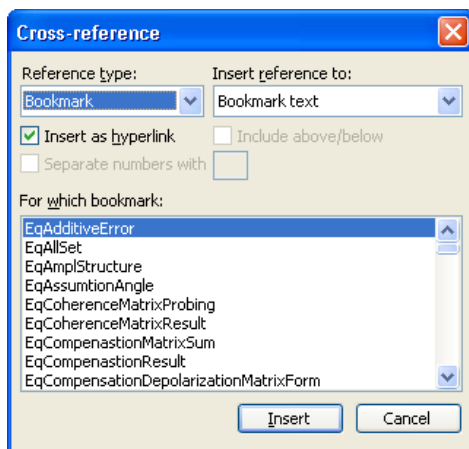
Cross-reference

Reference type:
Bookmark

Insert reference to:
Bookmark text

Insert as hyperlink
Include above/below
Separate numbers with

For which bookmark:
EqAdditiveError
EqAllSet
EqAmplStructure
EqAssumtionAngle
EqCoherenceMatrixProbing
EqCoherenceMatrixResult
EqCompenastionMatrixSum
EqCompenastionResult
EqCompensationDepolarizationMatrixForm

Insert
Cancel